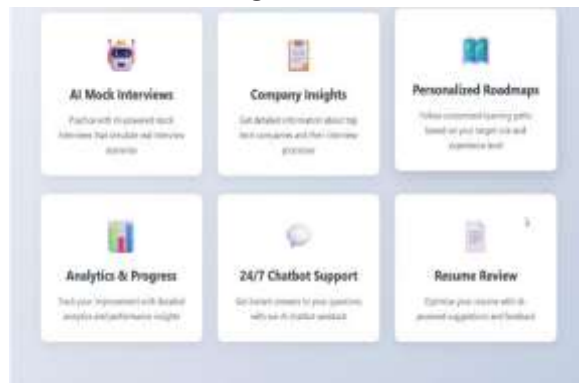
AI Mock Interviews

Practice with AI-powered mock interviews that simulate real interview scenarios

Company Insights

Get detailed information about top tech companies and their interview processes

Personalized Roadmaps

Follow customized learning paths based on your target role and experience level

Analytics & Progress

Track your improvement with detailed analytics and performance insights

24/7 Chatbot Support

Get instant answers to your questions with our AI chatbot assistant

Resume Review

Optimize your resume with AI-powered suggestions and feedback